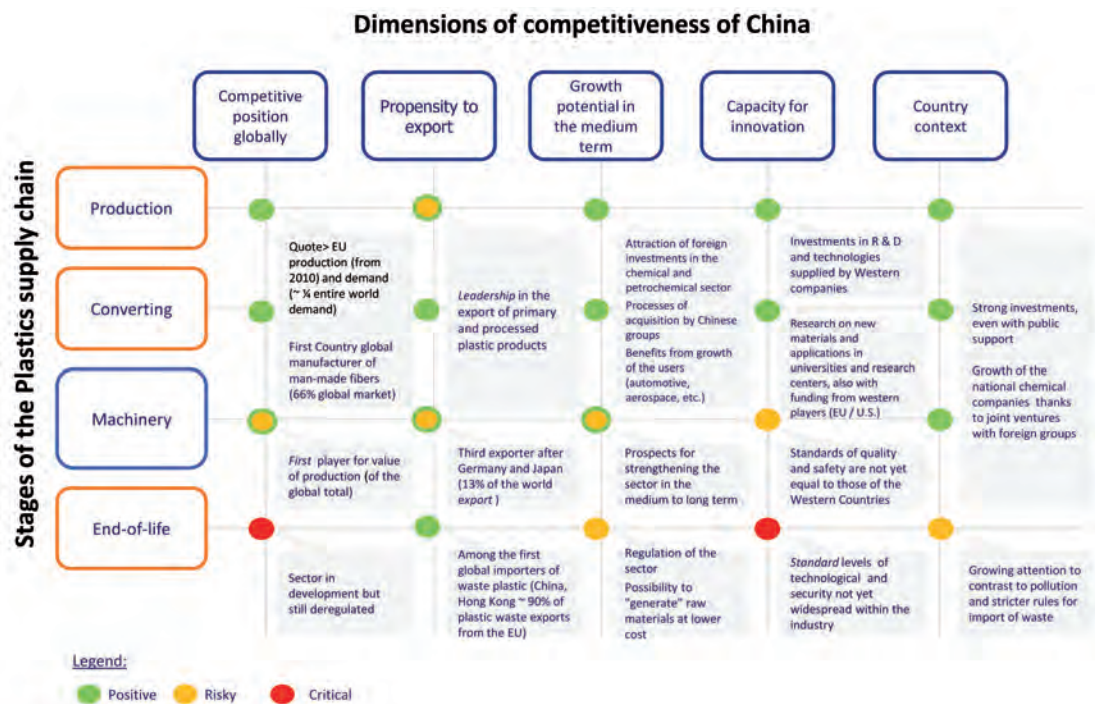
Dimensions of competitiveness of China

Competitive position globally

Propensity to export

Growth potential in the medium term

Capacity for innovation

Country context

Stages of the Plastics supply chain

Production

Converting

Machinery

End-of-life

Quote> EU production (from 2010) and demand (~ ¼ entire world demand)

First Country global manufacturer of man-made fibers (66% global market)

*Leadership* in the export of primary and processed plastic products

Attraction of foreign investments in the chemical and petrochemical sector

Processes of acquisition by Chinese groups

Benefits from growth of the users (automotive, aerospace, etc.)

Investments in R & D and technologies supplied by Western companies

Research on new materials and applications in universities and research centers, also with funding from western players (EU / U.S.)

Strong investments, even with public support

Growth of the national chemical companies thanks to joint ventures with foreign groups

*First* player for value of production (of the global total)

Third exporter after Germany and Japan (13% of the world *export* )

Prospects for strengthening the sector in the medium to long term

Standards of quality and safety are not yet equal to those of the Western Countries

Sector in development but still deregulated

Among the first global importers of waste plastic (China, Hong Kong ~ 90% of plastic waste exports from the EU)

Regulation of the sector

Possibility to "generate" raw materials at lower cost

*Standard* levels of technological and security not yet widespread within the industry

Growing attention to contrast to pollution and stricter rules for import of waste

Legend:

Positive

Risky

Critical